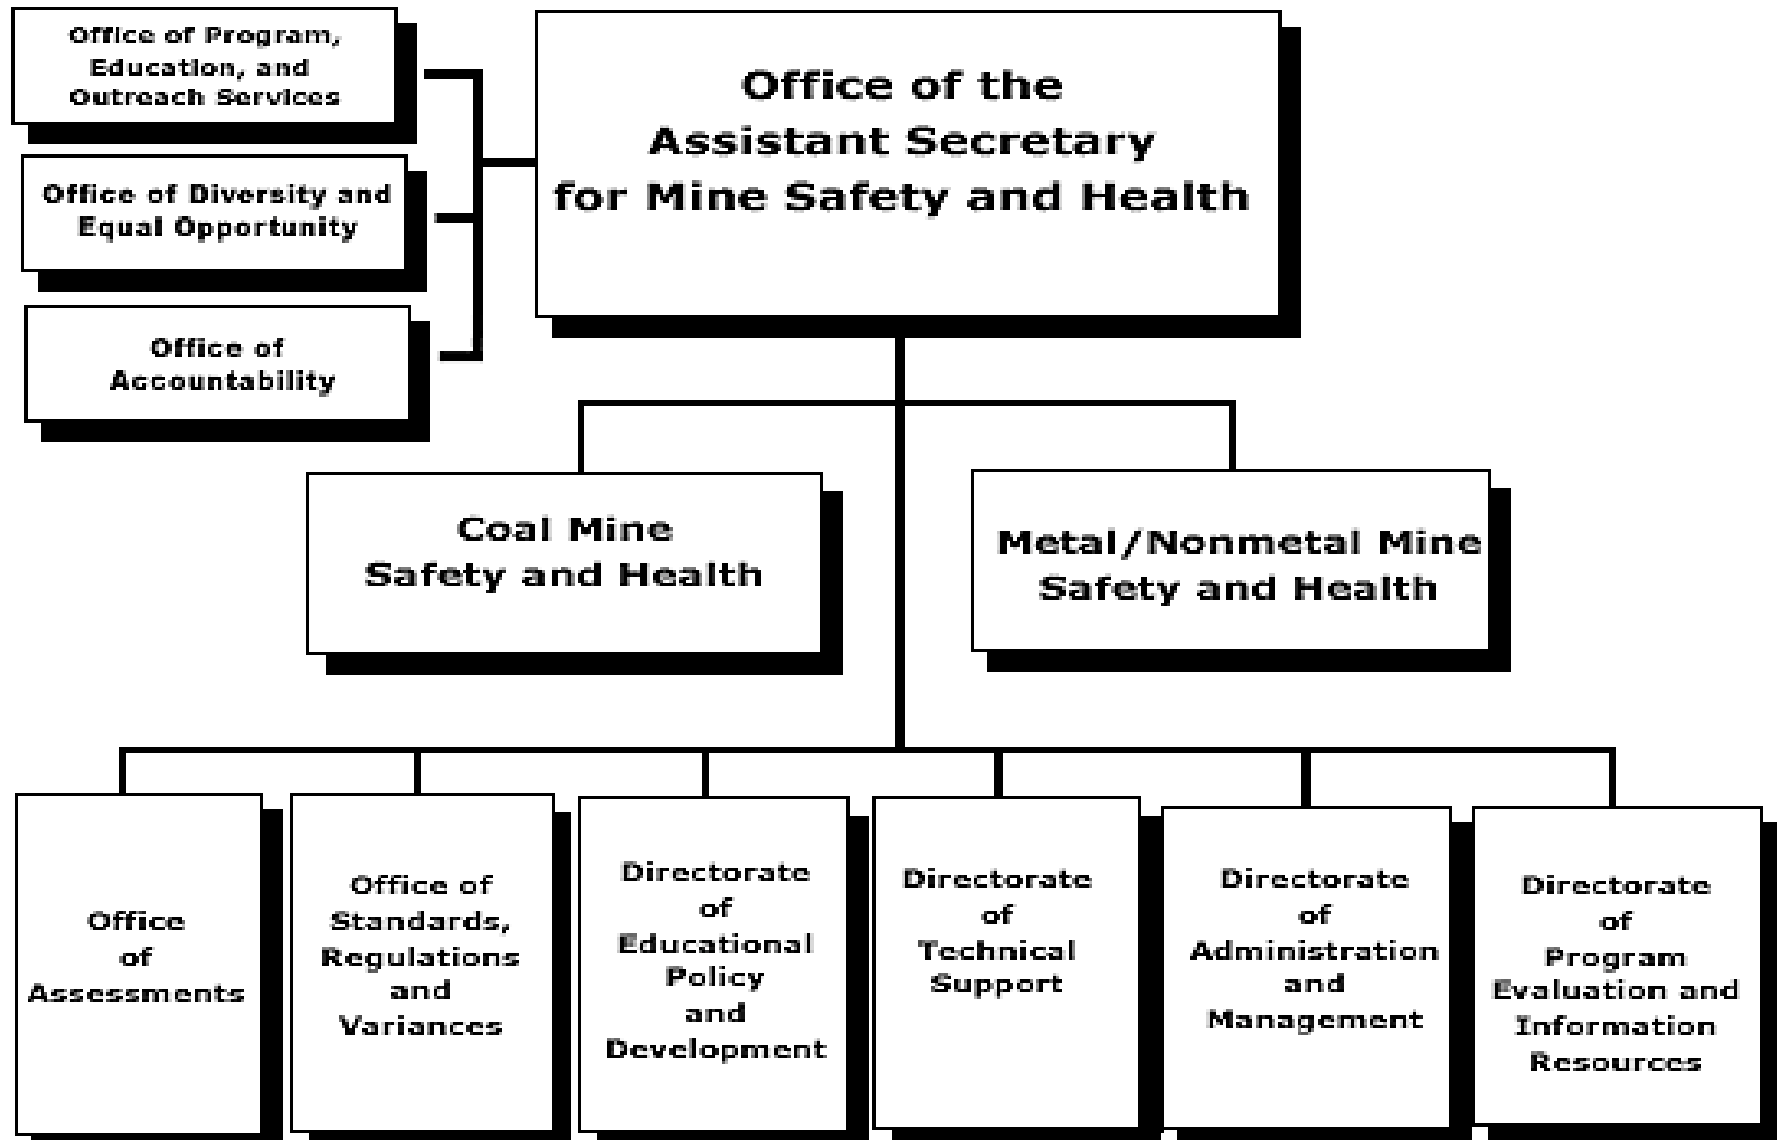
Office of Program, Education, and Outreach Services

Office of Diversity and Equal Opportunity

Office of Accountability

Office of the Assistant Secretary for Mine Safety and Health

Coal Mine Safety and Health

Metal/Nonmetal Mine Safety and Health

Office of Assessments

Office of Standards, Regulations and Variances

Directorate of Educational Policy and Development

Directorate of Technical Support

Directorate of Administration and Management

Directorate of Program Evaluation and Information Resources